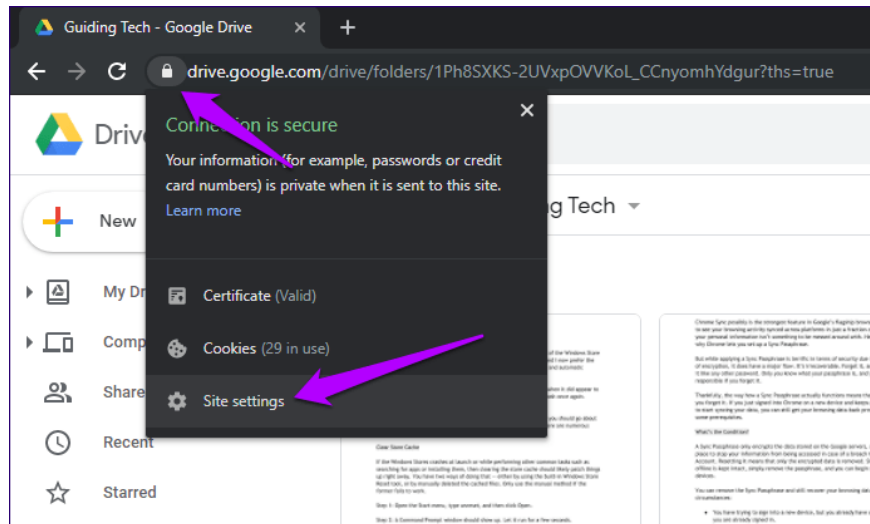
Guiding Tech - Google Drive

drive.google.com/drive/folders/1Ph8SXKS-2UVxpOVVKoL_CCnyomhYdgur?ths=true

Driv

Connection is secure

Your information (for example, passwords or credit card numbers) is private when it is sent to this site.

Learn more

ng Tech

New

Certificate (Valid)

Cookies (29 in use)

Site settings

My Dr

Comp

Share

Recent

Starred

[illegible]